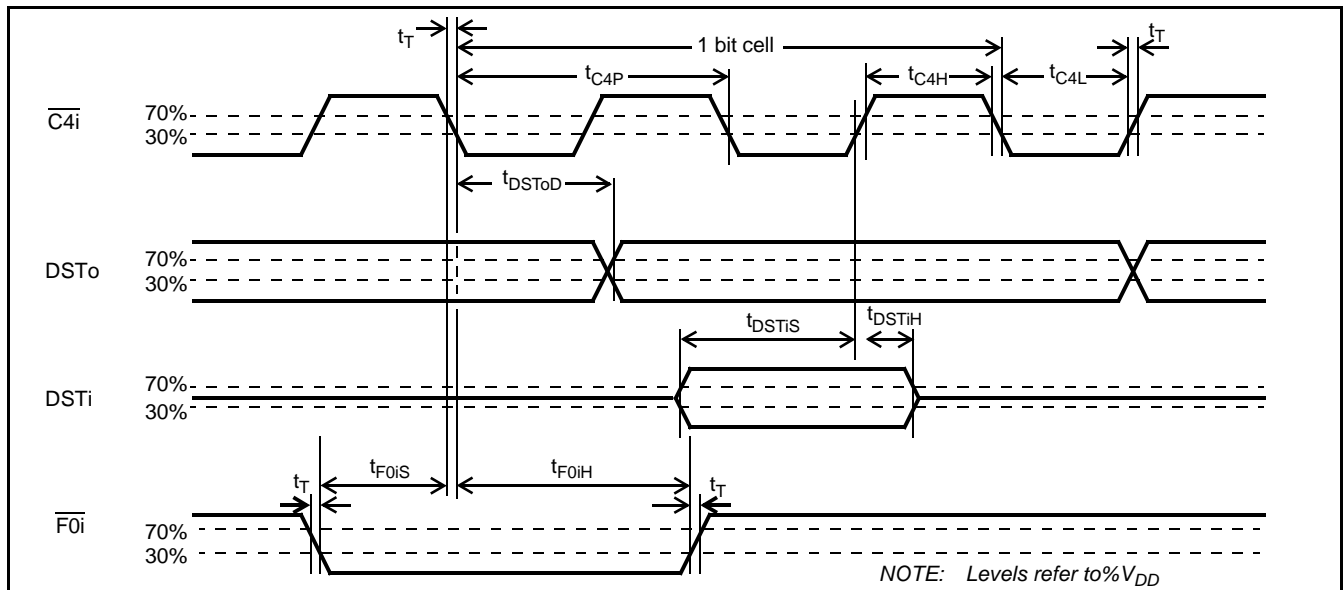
$t_T$
1 bit cell
$t_T$
$t_{C4P}$
$t_{C4H}$
$t_{C4L}$
$\overline{C4i}$
70%
30%
$t_{DSToD}$
DSTo
70%
30%
$t_{DSTiS}$
$t_{DSTiH}$
DSTi
70%
30%
$t_T$
$t_{F0iS}$
$t_{F0iH}$
$t_T$
$\overline{F0i}$
70%
30%
NOTE: Levels refer to%$V_{DD}$